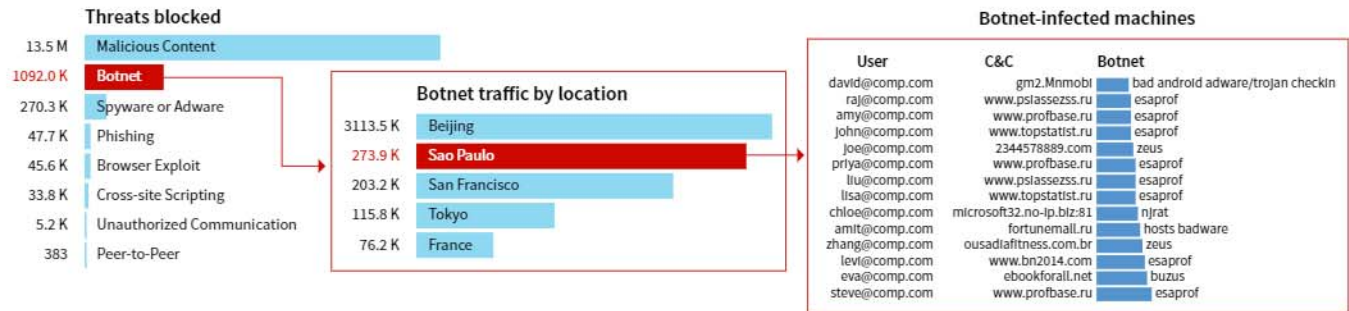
Threats blocked

| | |
|---|---|
| 13.5 M | Malicious Content |
| 1092.0 K | Botnet |
| 270.3 K | Spyware or Adware |
| 47.7 K | Phishing |
| 45.6 K | Browser Exploit |
| 33.8 K | Cross-site Scripting |
| 5.2 K | Unauthorized Communication |
| 383 | Peer-to-Peer |

Botnet traffic by location

| | |
|---|---|
| 3113.5 K | Beijing |
| 273.9 K | Sao Paulo |
| 203.2 K | San Francisco |
| 115.8 K | Tokyo |
| 76.2 K | France |

Botnet-infected machines

| User | C&C | Botnet |
|---|---|---|
| david@comp.com | gm2.Mnmobi | bad android adware/trojan checkin |
| raj@comp.com | www.pslassezss.ru | esaprof |
| amy@comp.com | www.profbase.ru | esaprof |
| john@comp.com | www.topstatist.ru | esaprof |
| joe@comp.com | 2344578889.com | zeus |
| priya@comp.com | www.profbase.ru | esaprof |
| liu@comp.com | www.pslassezss.ru | esaprof |
| lisa@comp.com | www.topstatist.ru | esaprof |
| chloe@comp.com | microsoft32.no-ip.biz:81 | njrat |
| amit@comp.com | fortunemail.ru | hosts badware |
| zhang@comp.com | ousadiafitness.com.br | zeus |
| levi@comp.com | www.bn2014.com | esaprof |
| eva@comp.com | ebookforall.net | buzus |
| steve@comp.com | www.profbase.ru | esaprof |